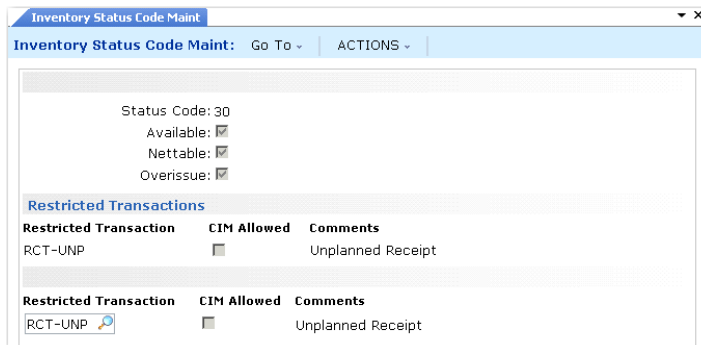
Inventory Status Code Maint

Inventory Status Code Maint: Go To ⌄ ACTIONS ⌄

Status Code: 30
Available:
Nettable:
Overissue:

Restricted Transactions

| Restricted Transaction | CIM Allowed | Comments |
|---|---|---|
| RCT-UNP | | Unplanned Receipt |

| Restricted Transaction | CIM Allowed | Comments |
|---|---|---|
| RCT-UNP | | Unplanned Receipt |